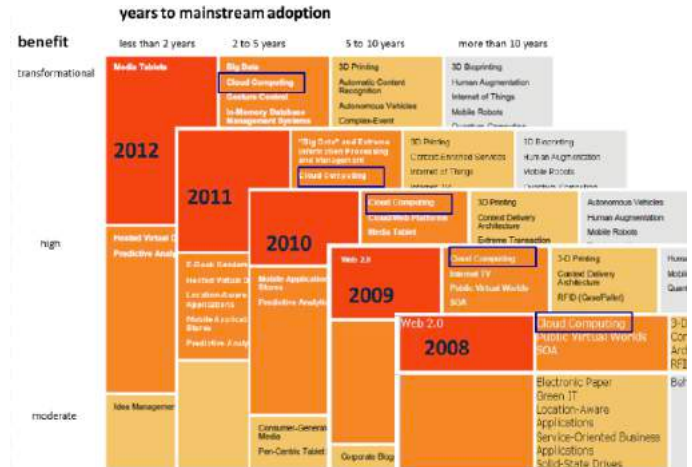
years to mainstream adoption

benefit

less than 2 years

2 to 5 years

5 to 10 years

more than 10 years

transformational

high

moderate

2012

Media Tablets

Big Data

Cloud Computing

Gesture Control

In-Memory Database Management Systems

3D Printing

Automatic Content Recognition

Autonomous Vehicles

Complex-Event

3D Bioprinting

Human Augmentation

Internet of Things

Mobile Robots

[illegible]

Hosted Virtual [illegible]

Predictive Analy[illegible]

Idea Managemen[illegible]

2011

"Big Data" and Extreme Information Processing and Management

Cloud Computing

3D Printing

Context-Enriched Services

Internet of Things

3D Bioprinting

Human Augmentation

Mobile Robots

E-Book Readers

Hosted Virtual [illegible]

Location-Aware Applications

Mobile Applicat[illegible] Stores

Predictive Analy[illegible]

2010

Cloud Computing

Cloud/Web Platforms

Media Tablet

3D Printing

Context Delivery Architecture

Extreme Transaction

Autonomous Vehicles

Human Augmentation

Mobile Robots

Mobile Application Stores

Predictive Analytics

Consumer-Generated Media

Pen-Centric Tablet

2009

Web 2.0

Cloud Computing

Internet TV

Public Virtual Worlds

SOA

3-D Printing

Context Delivery Architecture

RFID (Case/Pallet)

Huma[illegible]

Mobil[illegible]

Quant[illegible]

Corporate Blog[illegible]

2008

Web 2.0

Cloud Computing

Public Virtual Worlds

SOA

3-D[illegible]

Con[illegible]

Arc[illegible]

Mo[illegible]

Electronic Paper

Green IT

Location-Aware Applications

Service-Oriented Business Applications

Solid-State Drives

Beh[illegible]